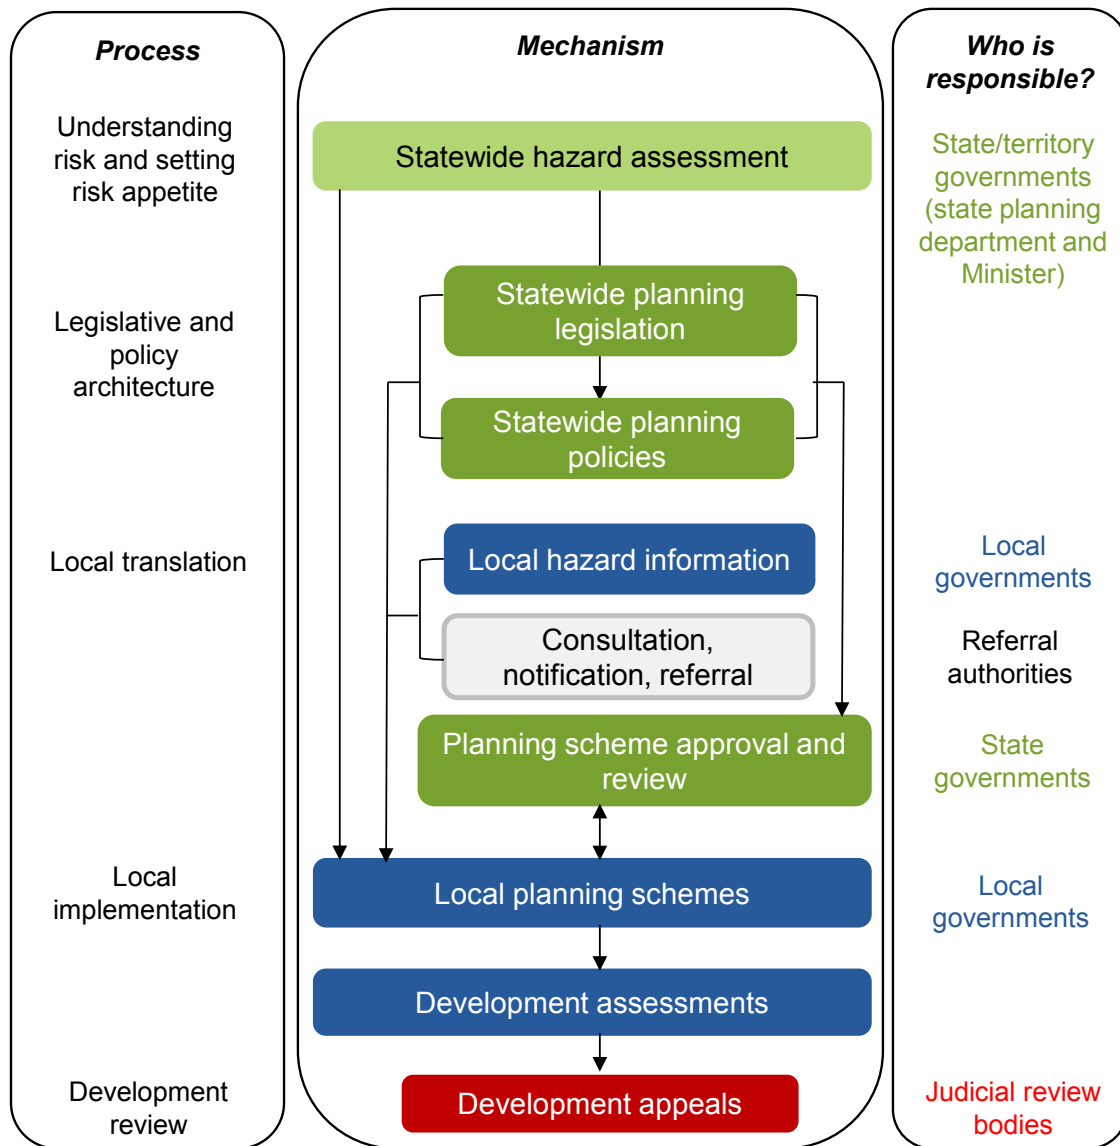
Process

Understanding risk and setting risk appetite

Legislative and policy architecture

Local translation

Local implementation

Development review

Mechanism

Statewide hazard assessment

Statewide planning legislation

Statewide planning policies

Local hazard information

Consultation, notification, referral

Planning scheme approval and review

Local planning schemes

Development assessments

Development appeals

Who is responsible?

State/territory governments (state planning department and Minister)

Local governments

Referral authorities

State governments

Local governments

Judicial review bodies